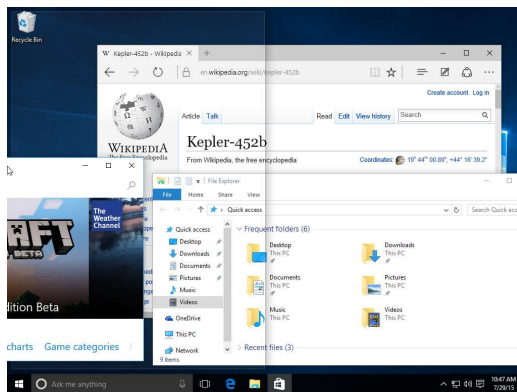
Recycle Bin

Kepler-452b - Wikipedia

en.wikipedia.org/wiki/Kepler-452b

Create account Log in

WIKIPEDIA
The Free Encyclopedia

Article Talk

Read Edit View history Search

Kepler-452b

From Wikipedia, the free encyclopedia

Coordinates: 19h 44m 00.89s, +44° 16' 39.2"

The Weather Channel

AFT
BETA

dition Beta

charts Game categories

File Explorer

File Home Share View

Quick access

Search Quick access

Quick access
Desktop
Downloads
Documents
Pictures
Music
Videos
OneDrive
This PC
Network

9 items

Frequent folders (6)

Desktop
This PC

Downloads
This PC

Documents
This PC

Pictures
This PC

Music
This PC

Videos
This PC

Recent files (3)

Ask me anything

10:47 AM
7/29/15